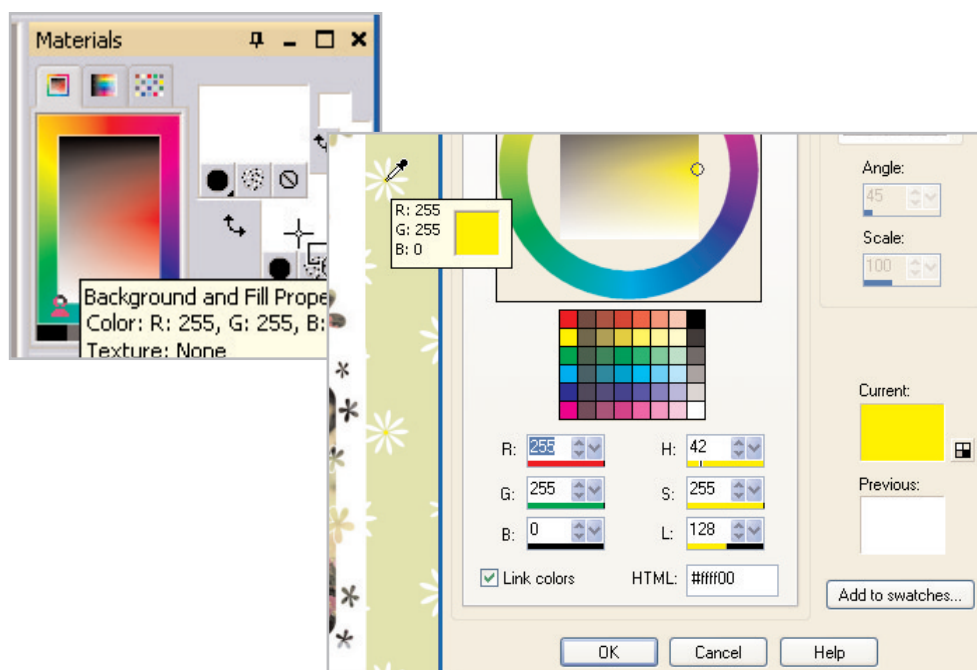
Materials

Background and Fill Prope
Color: R: 255, G: 255, B:
Texture: None

R: 255
G: 255
B: 0

Angle:
45
Scale:
100

R: 255
G: 255
B: 0

H: 42
S: 255
L: 128

Current:
Previous:

Link colors
HTML: #ffff00

Add to swatches...

OK
Cancel
Help